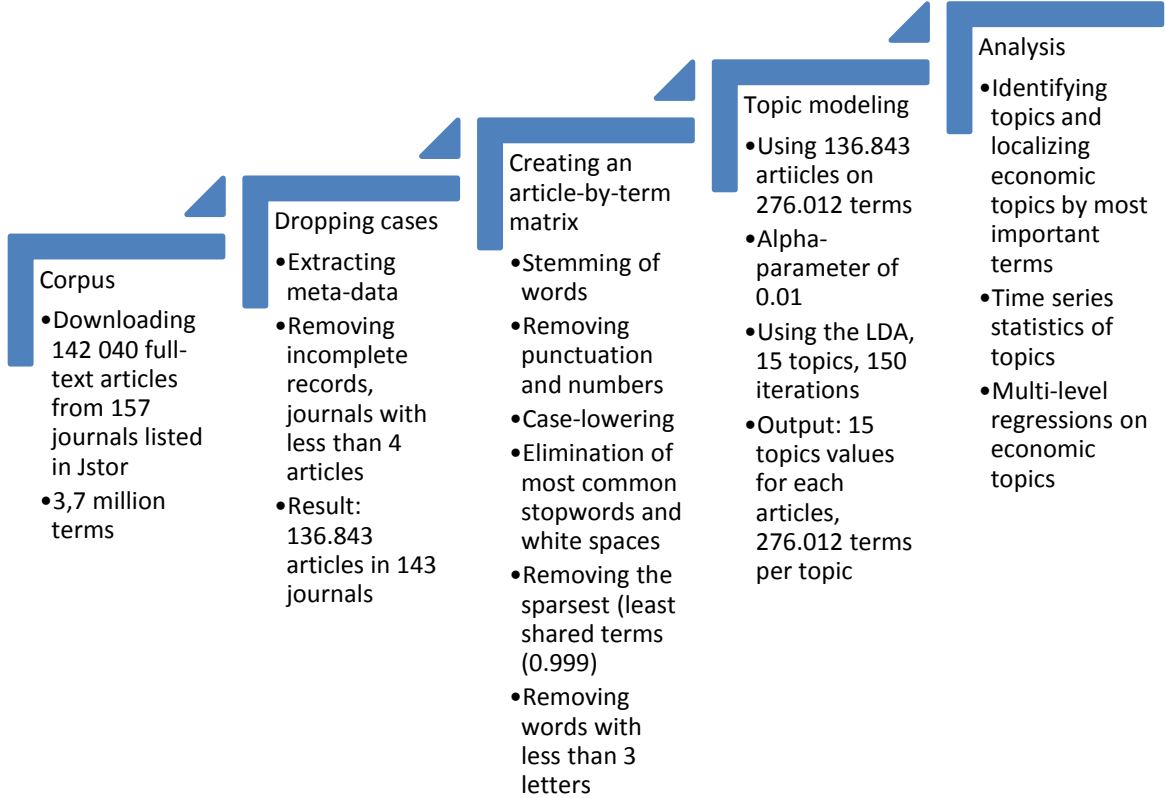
Corpus
•Downloading 142 040 full-text articles from 157 journals listed in Jstor
•3,7 million terms

Dropping cases
•Extracting meta-data
•Removing incomplete records, journals with less than 4 articles
•Result: 136.843 articles in 143 journals

Creating an article-by-term matrix
•Stemming of words
•Removing punctuation and numbers
•Case-lowering
•Elimination of most common stopwords and white spaces
•Removing the sparsest (least shared terms (0.999)
•Removing words with less than 3 letters

Topic modeling
•Using 136.843 artiicles on 276.012 terms
•Alpha-parameter of 0.01
•Using the LDA, 15 topics, 150 iterations
•Output: 15 topics values for each articles, 276.012 terms per topic

Analysis
•Identifying topics and localizing economic topics by most important terms
•Time series statistics of topics
•Multi-level regressions on economic topics